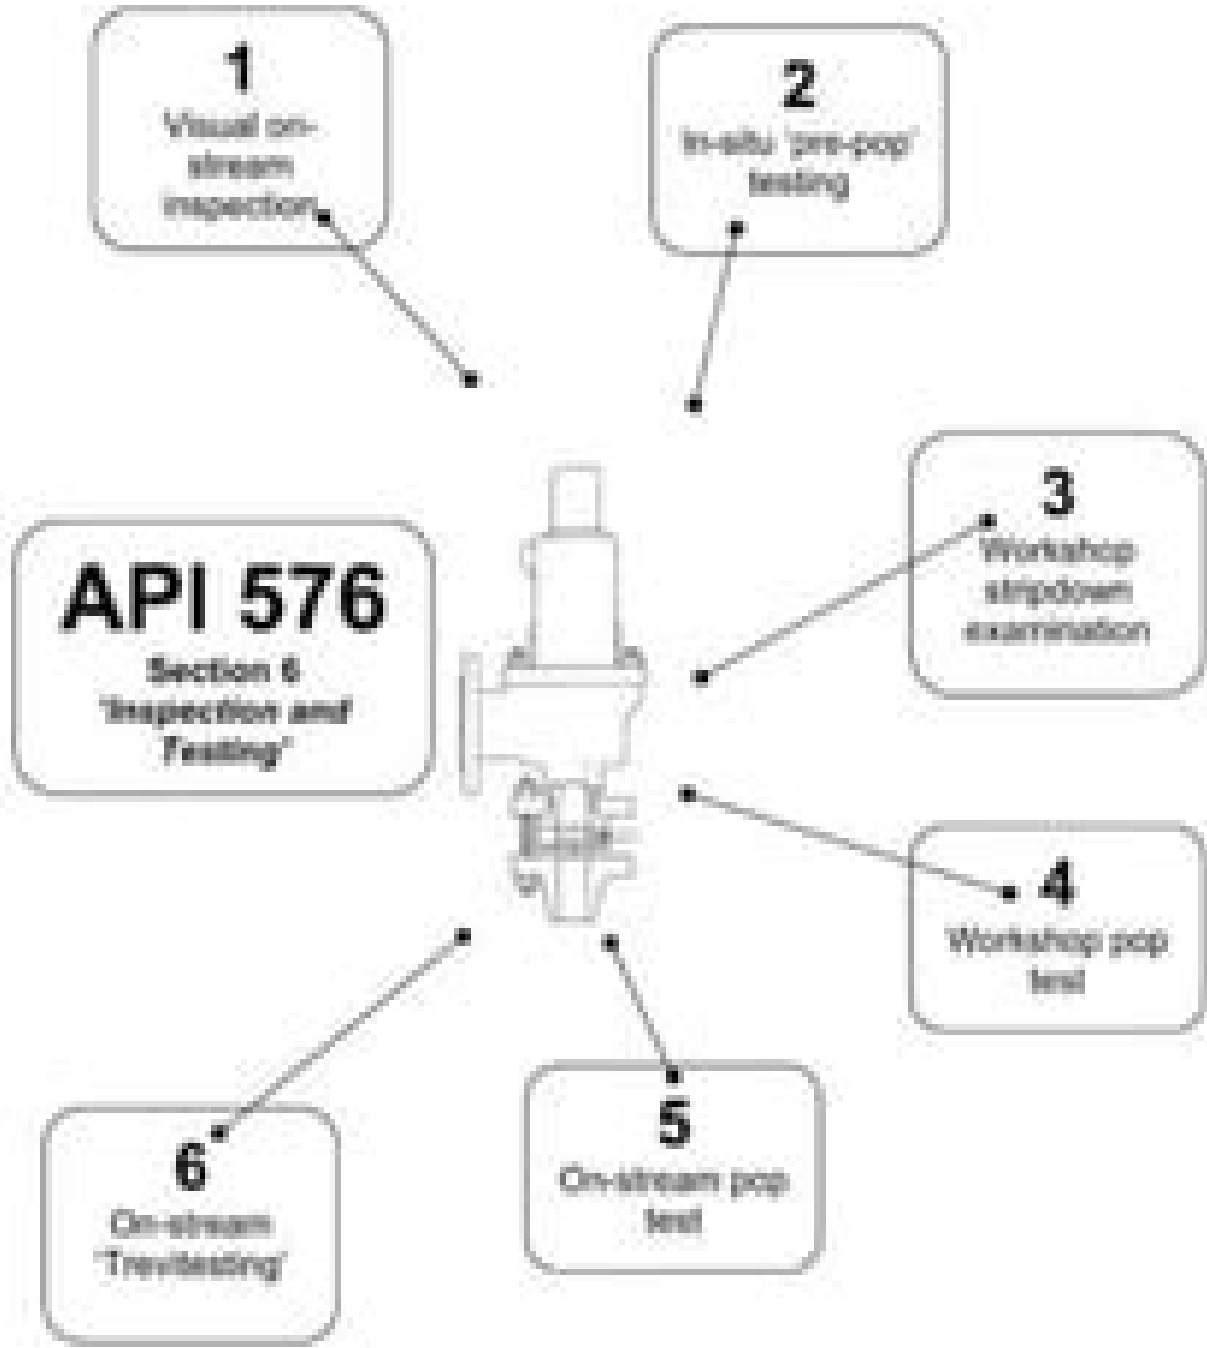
1
Visual on-stream inspection

2
In-situ 'pre-pop' testing

API 576
Section 6 'Inspection and Testing'

3
Workshop stripdown examination

4
Workshop pop test

5
On-stream pop test

6
On-stream 'Trevitesting'